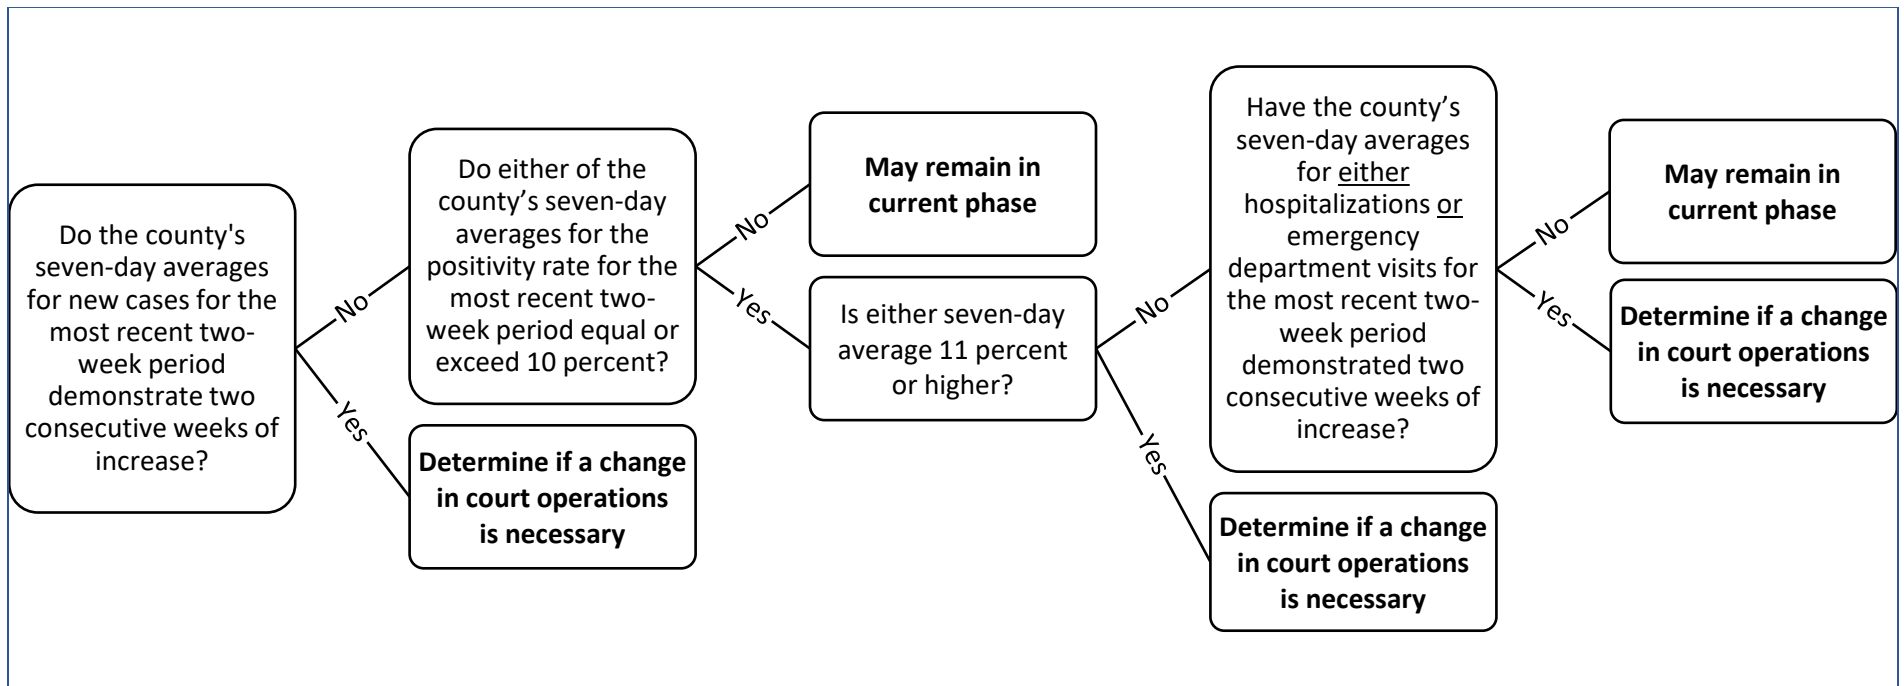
Do the county's seven-day averages for new cases for the most recent two-week period demonstrate two consecutive weeks of increase?

No

Yes

Do either of the county’s seven-day averages for the positivity rate for the most recent two-week period equal or exceed 10 percent?

Determine if a change in court operations is necessary

No

Yes

May remain in current phase

Is either seven-day average 11 percent or higher?

No

Yes

Have the county’s seven-day averages for either hospitalizations or emergency department visits for the most recent two-week period demonstrated two consecutive weeks of increase?

Determine if a change in court operations is necessary

No

Yes

May remain in current phase

Determine if a change in court operations is necessary